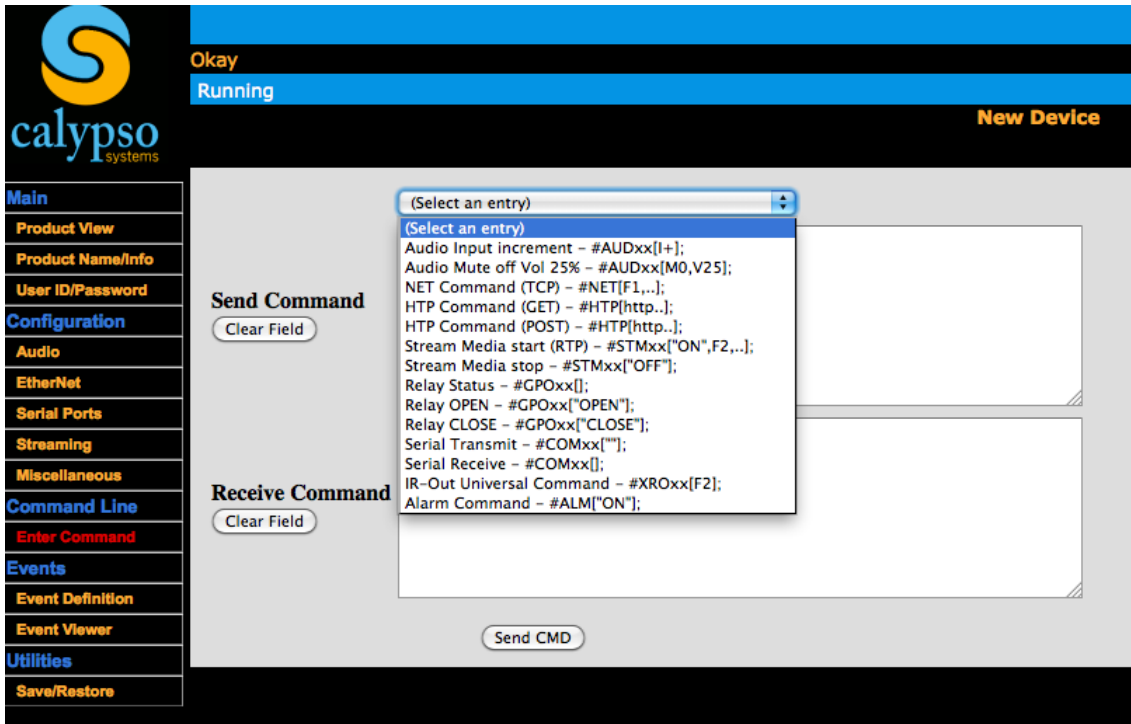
calypso
systems

Okay
Running
New Device

Main
Product View
Product Name/Info
User ID/Password
Configuration
Audio
EtherNet
Serial Ports
Streaming
Miscellaneous
Command Line
Enter Command
Events
Event Definition
Event Viewer
Utilities
Save/Restore

(Select an entry)
(Select an entry)
Audio Input increment – #AUDxx[I+];
Audio Mute off Vol 25% – #AUDxx[M0,V25];
NET Command (TCP) – #NET[F1,..];
HTP Command (GET) – #HTP[http..];
HTP Command (POST) – #HTP[http..];
Stream Media start (RTP) – #STMxx["ON",F2,..];
Stream Media stop – #STMxx["OFF"];
Relay Status – #GPOxx[];
Relay OPEN – #GPOxx["OPEN"];
Relay CLOSE – #GPOxx["CLOSE"];
Serial Transmit – #COMxx[""];
Serial Receive – #COMxx[];
IR-Out Universal Command – #XROxx[F2];
Alarm Command – #ALM["ON"];

Send Command
Clear Field

Receive Command
Clear Field

Send CMD